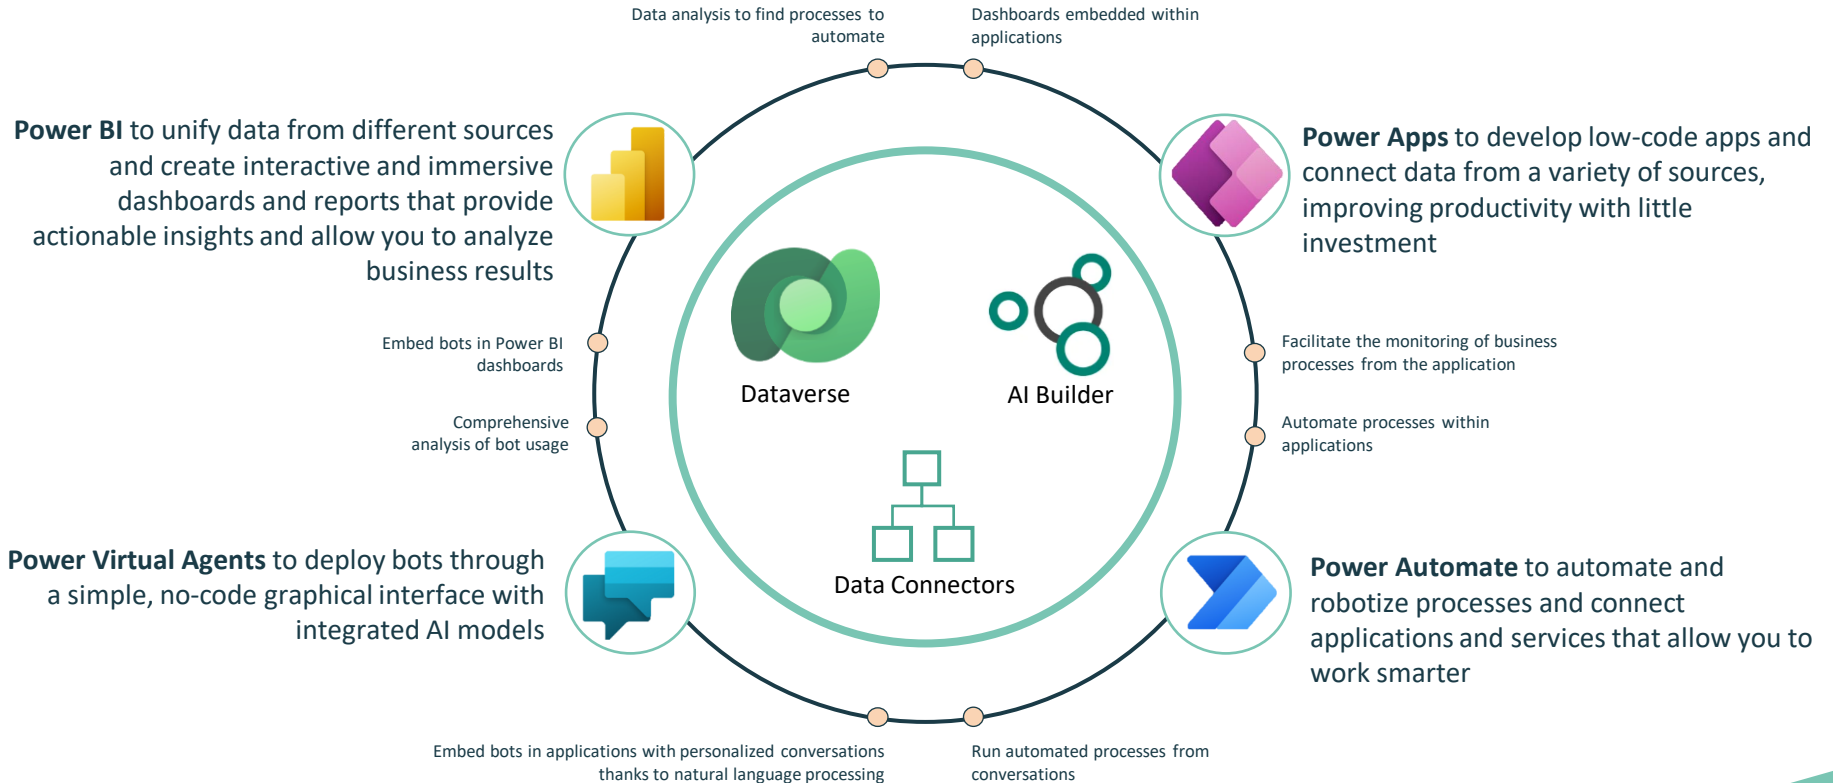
Data analysis to find processes to automate

Dashboards embedded within applications

**Power BI** to unify data from different sources and create interactive and immersive dashboards and reports that provide actionable insights and allow you to analyze business results

**Power Apps** to develop low-code apps and connect data from a variety of sources, improving productivity with little investment

Dataverse

AI Builder

Embed bots in Power BI dashboards

Comprehensive analysis of bot usage

Facilitate the monitoring of business processes from the application

Automate processes within applications

Data Connectors

**Power Virtual Agents** to deploy bots through a simple, no-code graphical interface with integrated AI models

**Power Automate** to automate and robotize processes and connect applications and services that allow you to work smarter

Embed bots in applications with personalized conversations thanks to natural language processing

Run automated processes from conversations